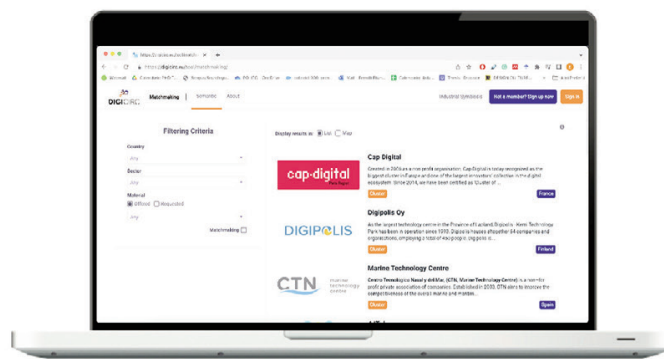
DIGICIRC Matchmaking | Semantic About

Industrial Symbiosis Not a member? Sign up now Sign in

Filtering Criteria

Country

Any

Sector

Any

Material

Offered Requested

Any

Matchmaking

Display results in: List Map

cap·digital

Cap Digital

Created in 2006 as a non-profit organisation, Cap Digital is today recognised as the biggest cluster in Europe and one of the largest innovators' collective in the digital ecosystem. Since 2014, we have been certified as 'Cluster of ...

Cluster France

DIGIPOLIS

Digipolis Oy

As the largest technology centre in the Province of Lapland, Digipolis - Kemi Technology Park has been in operation since 1993. Digipolis houses altogether 84 companies and organisations, employing a total of 480 people. Digipolis is ...

Cluster Finland

CTN

Marine Technology Centre

Centro Tecnológico Naval y del Mar, (CTN, Marine Technology Centre) is a non-for profit private association of companies. Established in 2000, CTN aims to increase the competitiveness of the overall marine and maritim...

Cluster Spain